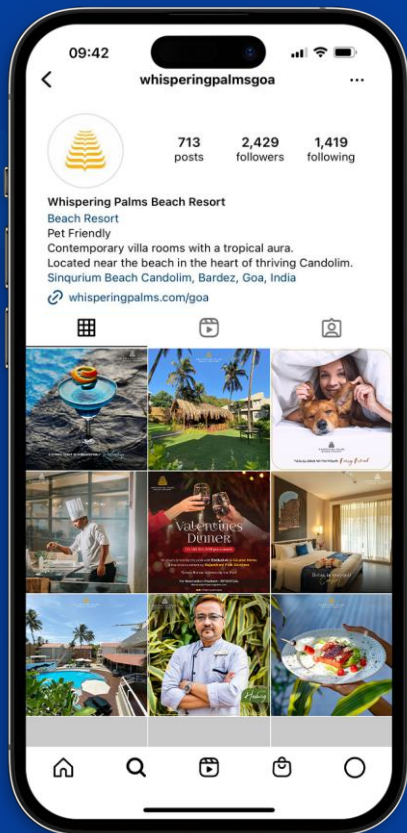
09:42

whisperingpalmsgoa

713
posts

2,429
followers

1,419
following

Whispering Palms Beach Resort
Beach Resort
Pet Friendly
Contemporary villa rooms with a tropical aura.
Located near the beach in the heart of thriving Candolim.
Sinquerium Beach Candolim, Bardez, Goa, India

whisperingpalms.com/goa

Valentines Dinner